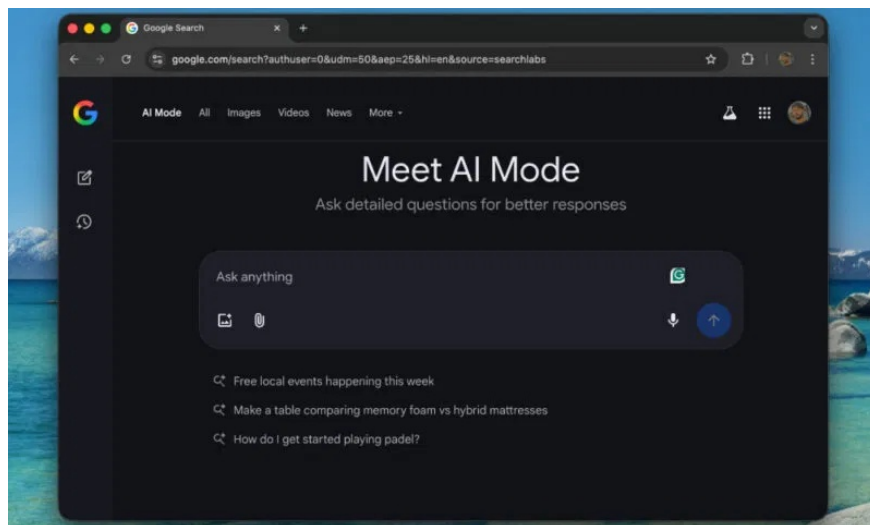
Google Search

google.com/search?authuser=0&udm=50&aep=25&hl=en&source=searchlabs

AI Mode All Images Videos News More

Meet AI Mode

Ask detailed questions for better responses

Ask anything

Free local events happening this week

Make a table comparing memory foam vs hybrid mattresses

How do I get started playing padel?